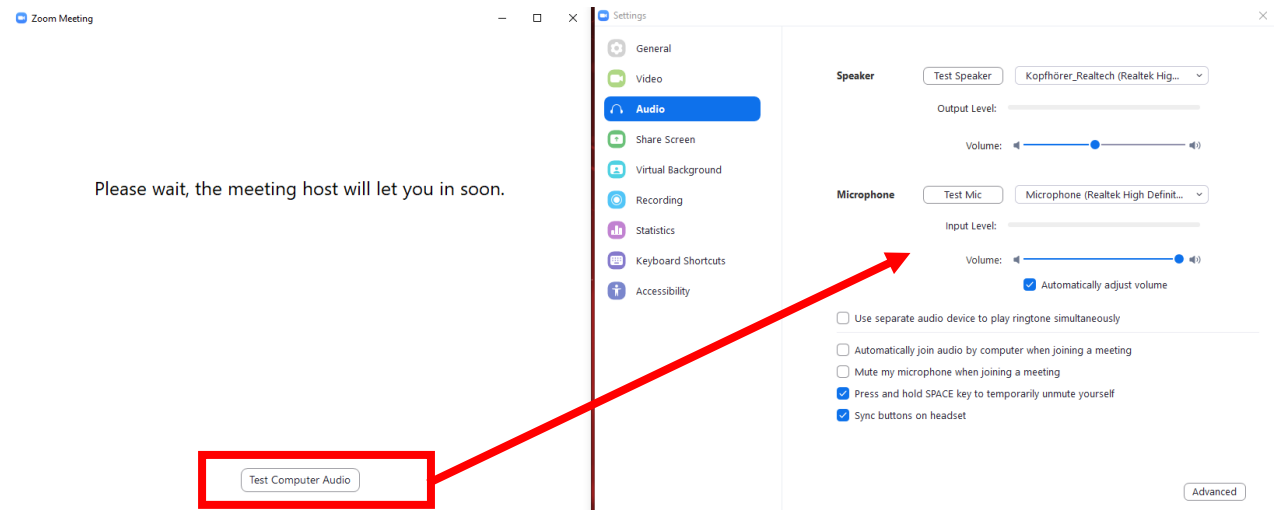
Zoom Meeting

Please wait, the meeting host will let you in soon.

Test Computer Audio

Settings

General
Video
Audio
Share Screen
Virtual Background
Recording
Statistics
Keyboard Shortcuts
Accessibility

Speaker
Test Speaker
Kopfhörer_Realtech (Realtek Hig...
Output Level:
Volume:

Microphone
Test Mic
Microphone (Realtek High Definit...
Input Level:
Volume:
Automatically adjust volume

Use separate audio device to play ringtone simultaneously

Automatically join audio by computer when joining a meeting
Mute my microphone when joining a meeting
Press and hold SPACE key to temporarily unmute yourself
Sync buttons on headset

Advanced